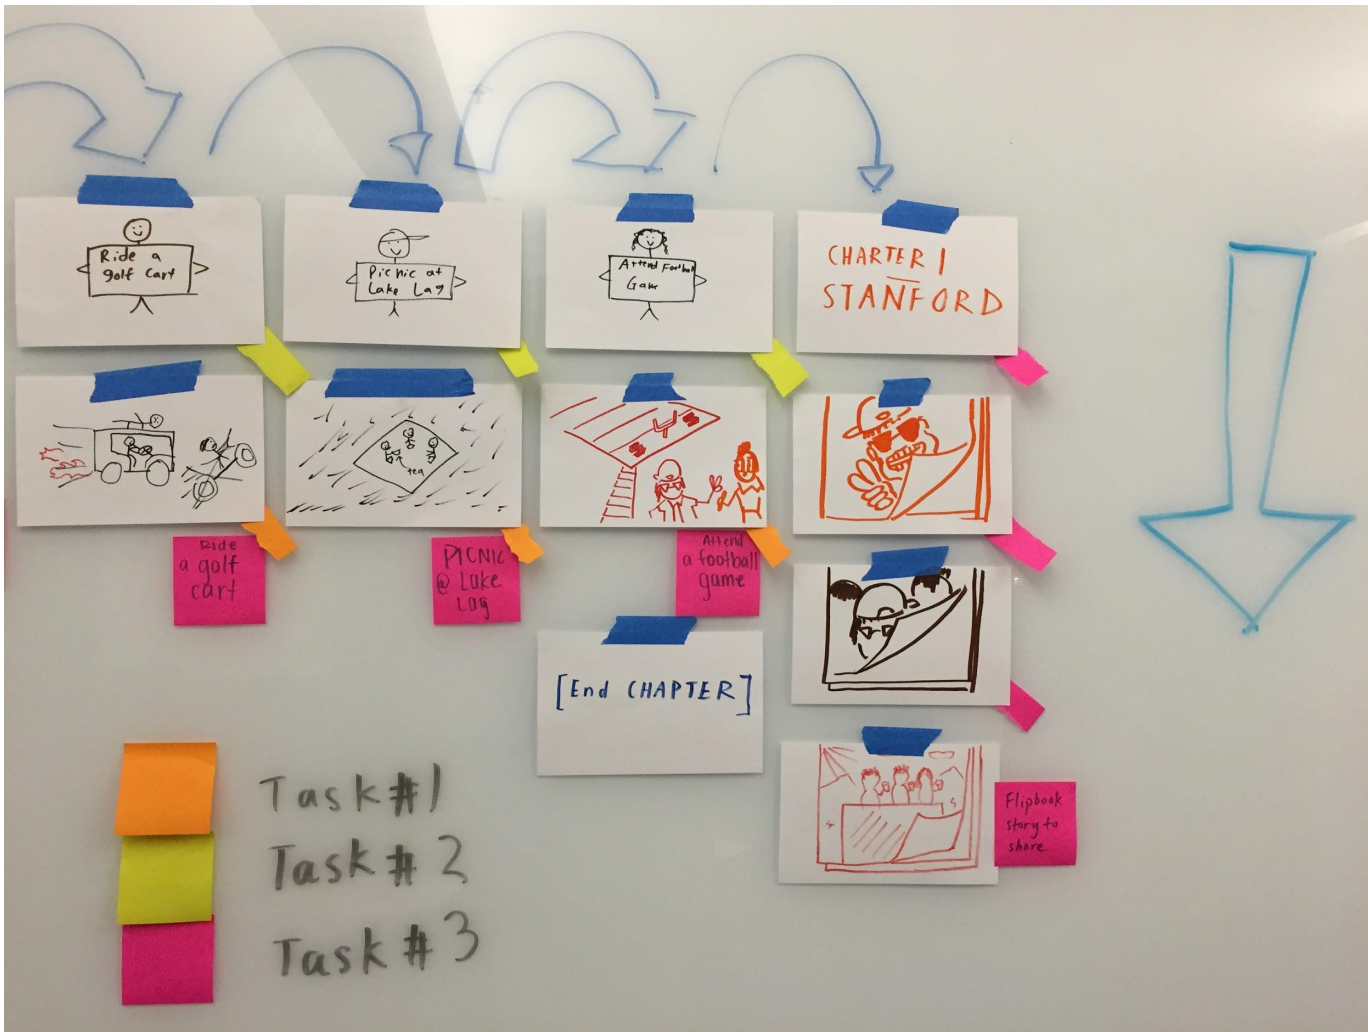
Ride a golf cart

Picnic at Lake Lag

Attend Football Game

CHARTER I STANFORD

tea

Ride a golf cart

PICNIC @ Lake Lag

Attend a football game

[End CHAPTER]

Flipbook story to share

Task #1

Task #2

Task #3